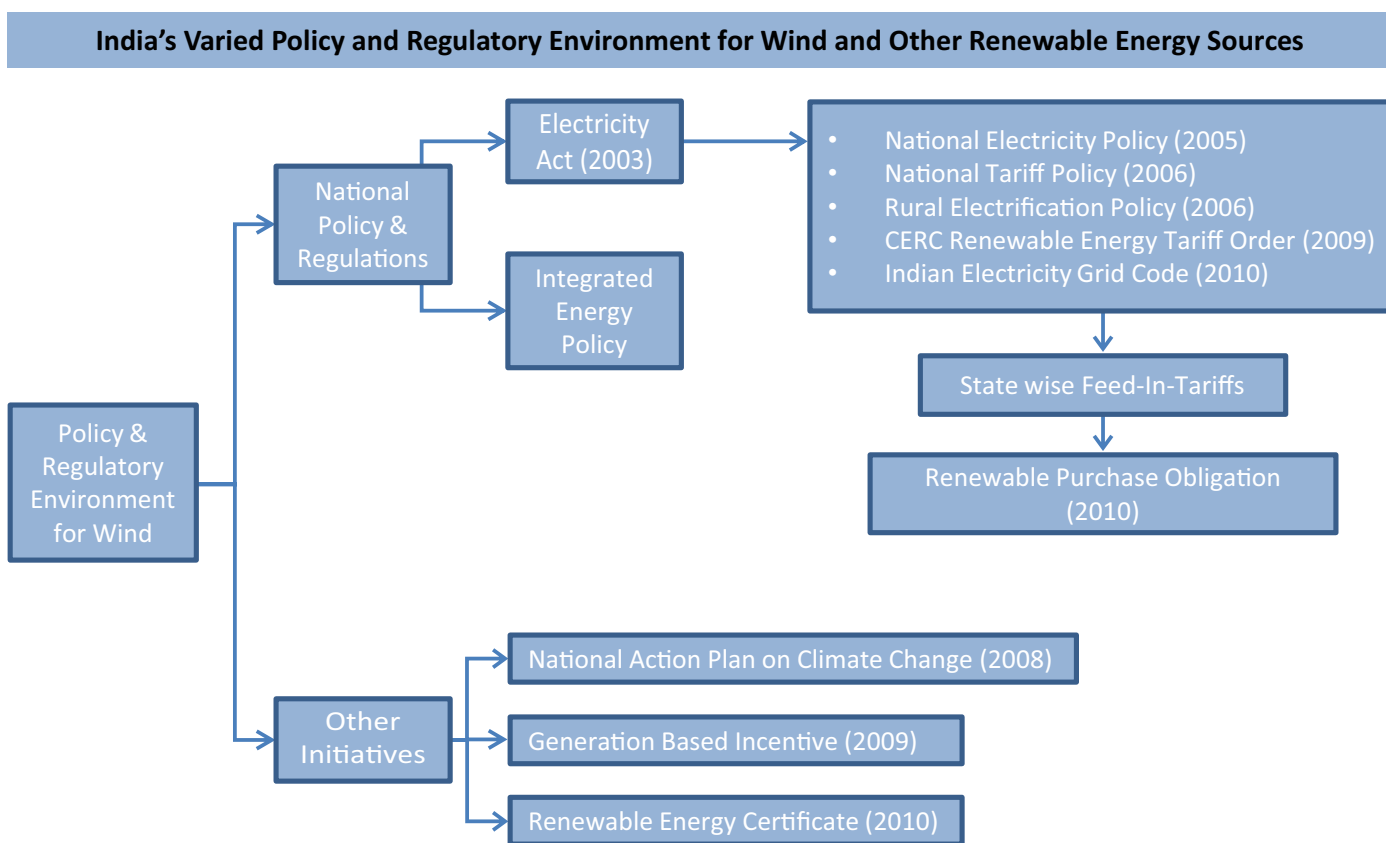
India's Varied Policy and Regulatory Environment for Wind and Other Renewable Energy Sources

Policy & Regulatory Environment for Wind

National Policy & Regulations

Electricity Act (2003)

- National Electricity Policy (2005)
- National Tariff Policy (2006)
- Rural Electrification Policy (2006)
- CERC Renewable Energy Tariff Order (2009)
- Indian Electricity Grid Code (2010)

State wise Feed-In-Tariffs

Renewable Purchase Obligation (2010)

Integrated Energy Policy

Other Initiatives

National Action Plan on Climate Change (2008)

Generation Based Incentive (2009)

Renewable Energy Certificate (2010)